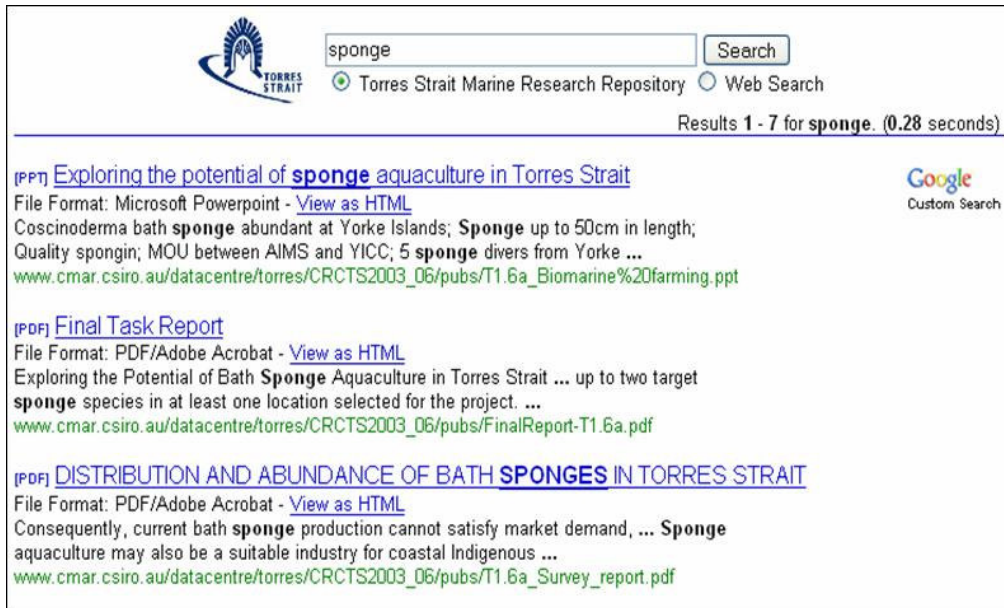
TORRES STRAIT

sponge

Search

Torres Strait Marine Research Repository

Web Search

Results **1** - **7** for **sponge**. (**0.28** seconds)

Google
Custom Search

[PPT] Exploring the potential of **sponge** aquaculture in Torres Strait
File Format: Microsoft Powerpoint - View as HTML
Coscinoderma bath **sponge** abundant at Yorke Islands; **Sponge** up to 50cm in length; Quality spongin; MOU between AIMS and YICC; 5 **sponge** divers from Yorke **...**
www.cmar.csiro.au/datacentre/torres/CRCTS2003_06/pubs/T1.6a_Biomarine%20farming.ppt

[PDF] Final Task Report
File Format: PDF/Adobe Acrobat - View as HTML
Exploring the Potential of Bath **Sponge** Aquaculture in Torres Strait **...** up to two target **sponge** species in at least one location selected for the project. **...**
www.cmar.csiro.au/datacentre/torres/CRCTS2003_06/pubs/FinalReport-T1.6a.pdf

[PDF] DISTRIBUTION AND ABUNDANCE OF BATH **SPONGES** IN TORRES STRAIT
File Format: PDF/Adobe Acrobat - View as HTML
Consequently, current bath **sponge** production cannot satisfy market demand, **... Sponge** aquaculture may also be a suitable industry for coastal Indigenous **...**
www.cmar.csiro.au/datacentre/torres/CRCTS2003_06/pubs/T1.6a_Survey_report.pdf